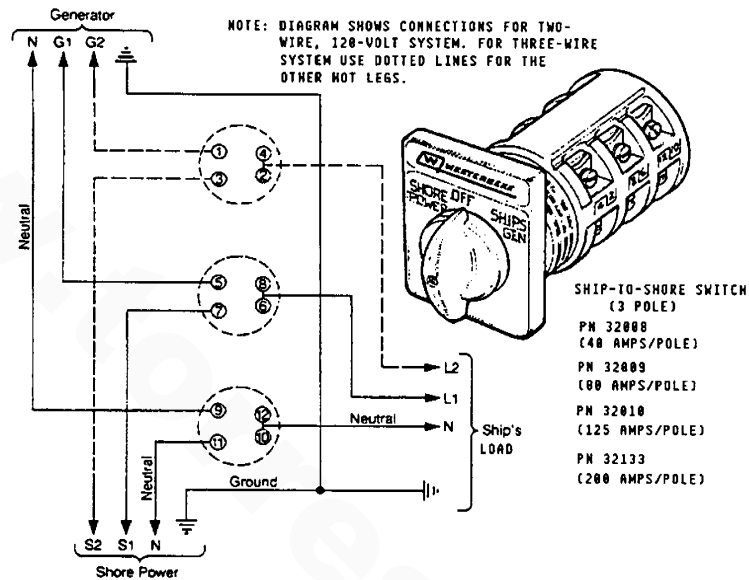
Generator

N G1 G2

NOTE: DIAGRAM SHOWS CONNECTIONS FOR TWO-WIRE, 120-VOLT SYSTEM. FOR THREE-WIRE SYSTEM USE DOTTED LINES FOR THE OTHER HOT LEGS.

WESTERBEKE

SHORE POWER OFF SHIPS GEN

Neutral

1 4
3 2

5 8
7 6

9 12
11 10

L2
L1
Neutral
N
Ship's LOAD

Neutral
Ground

S2 S1 N
Shore Power

SHIP-TO-SHORE SWITCH (3 POLE)

PN 32008
(40 AMPS/POLE)

PN 32009
(80 AMPS/POLE)

PN 32010
(125 AMPS/POLE)

PN 32133
(200 AMPS/POLE)